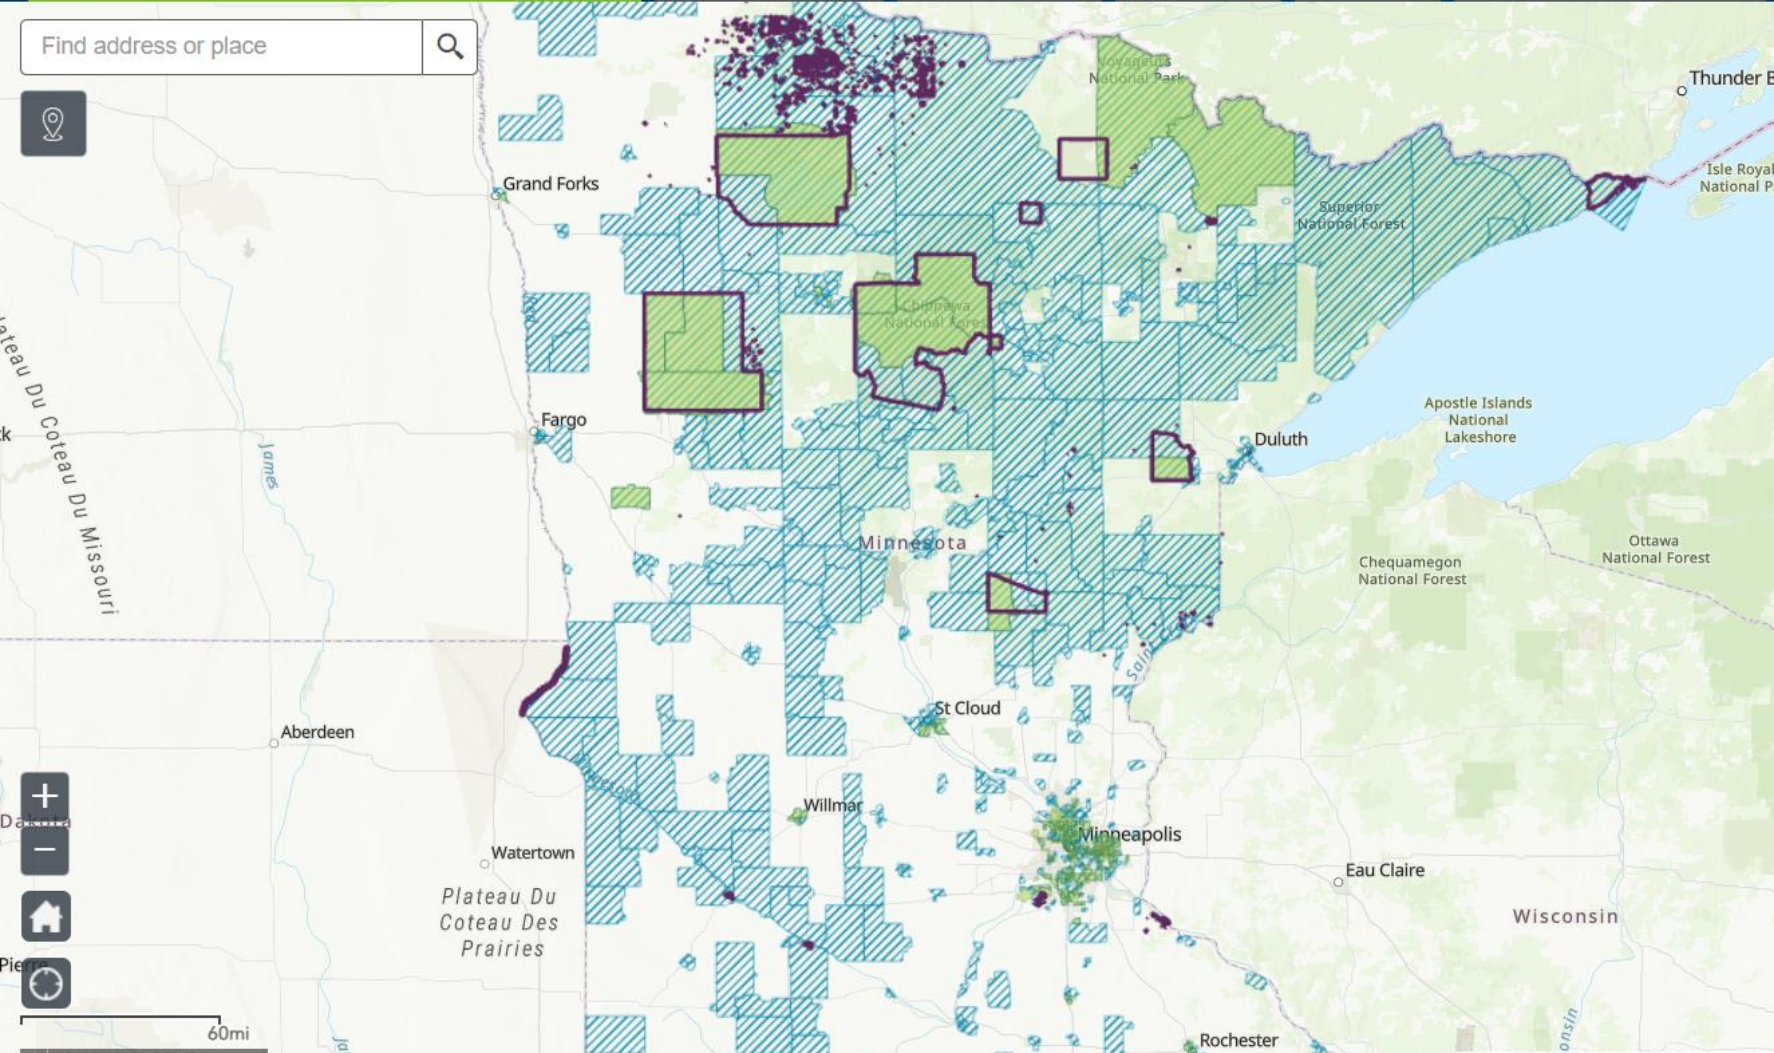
Find address or place

Voyageurs National Park

Thunder B

Isle Royal National P

Grand Forks

Superior National Forest

Chippewa National Forest

Plateau Du Coteau Du Missouri

Fargo

James

Apostle Islands National Lakeshore

Duluth

Minnesota

Ottawa National Forest

Chequamegon National Forest

Aberdeen

St Cloud

Dakota

Willmar

Minneapolis

Watertown

Eau Claire

Plateau Du Coteau Des Prairies

Wisconsin

Pierre

60mi

Rochester